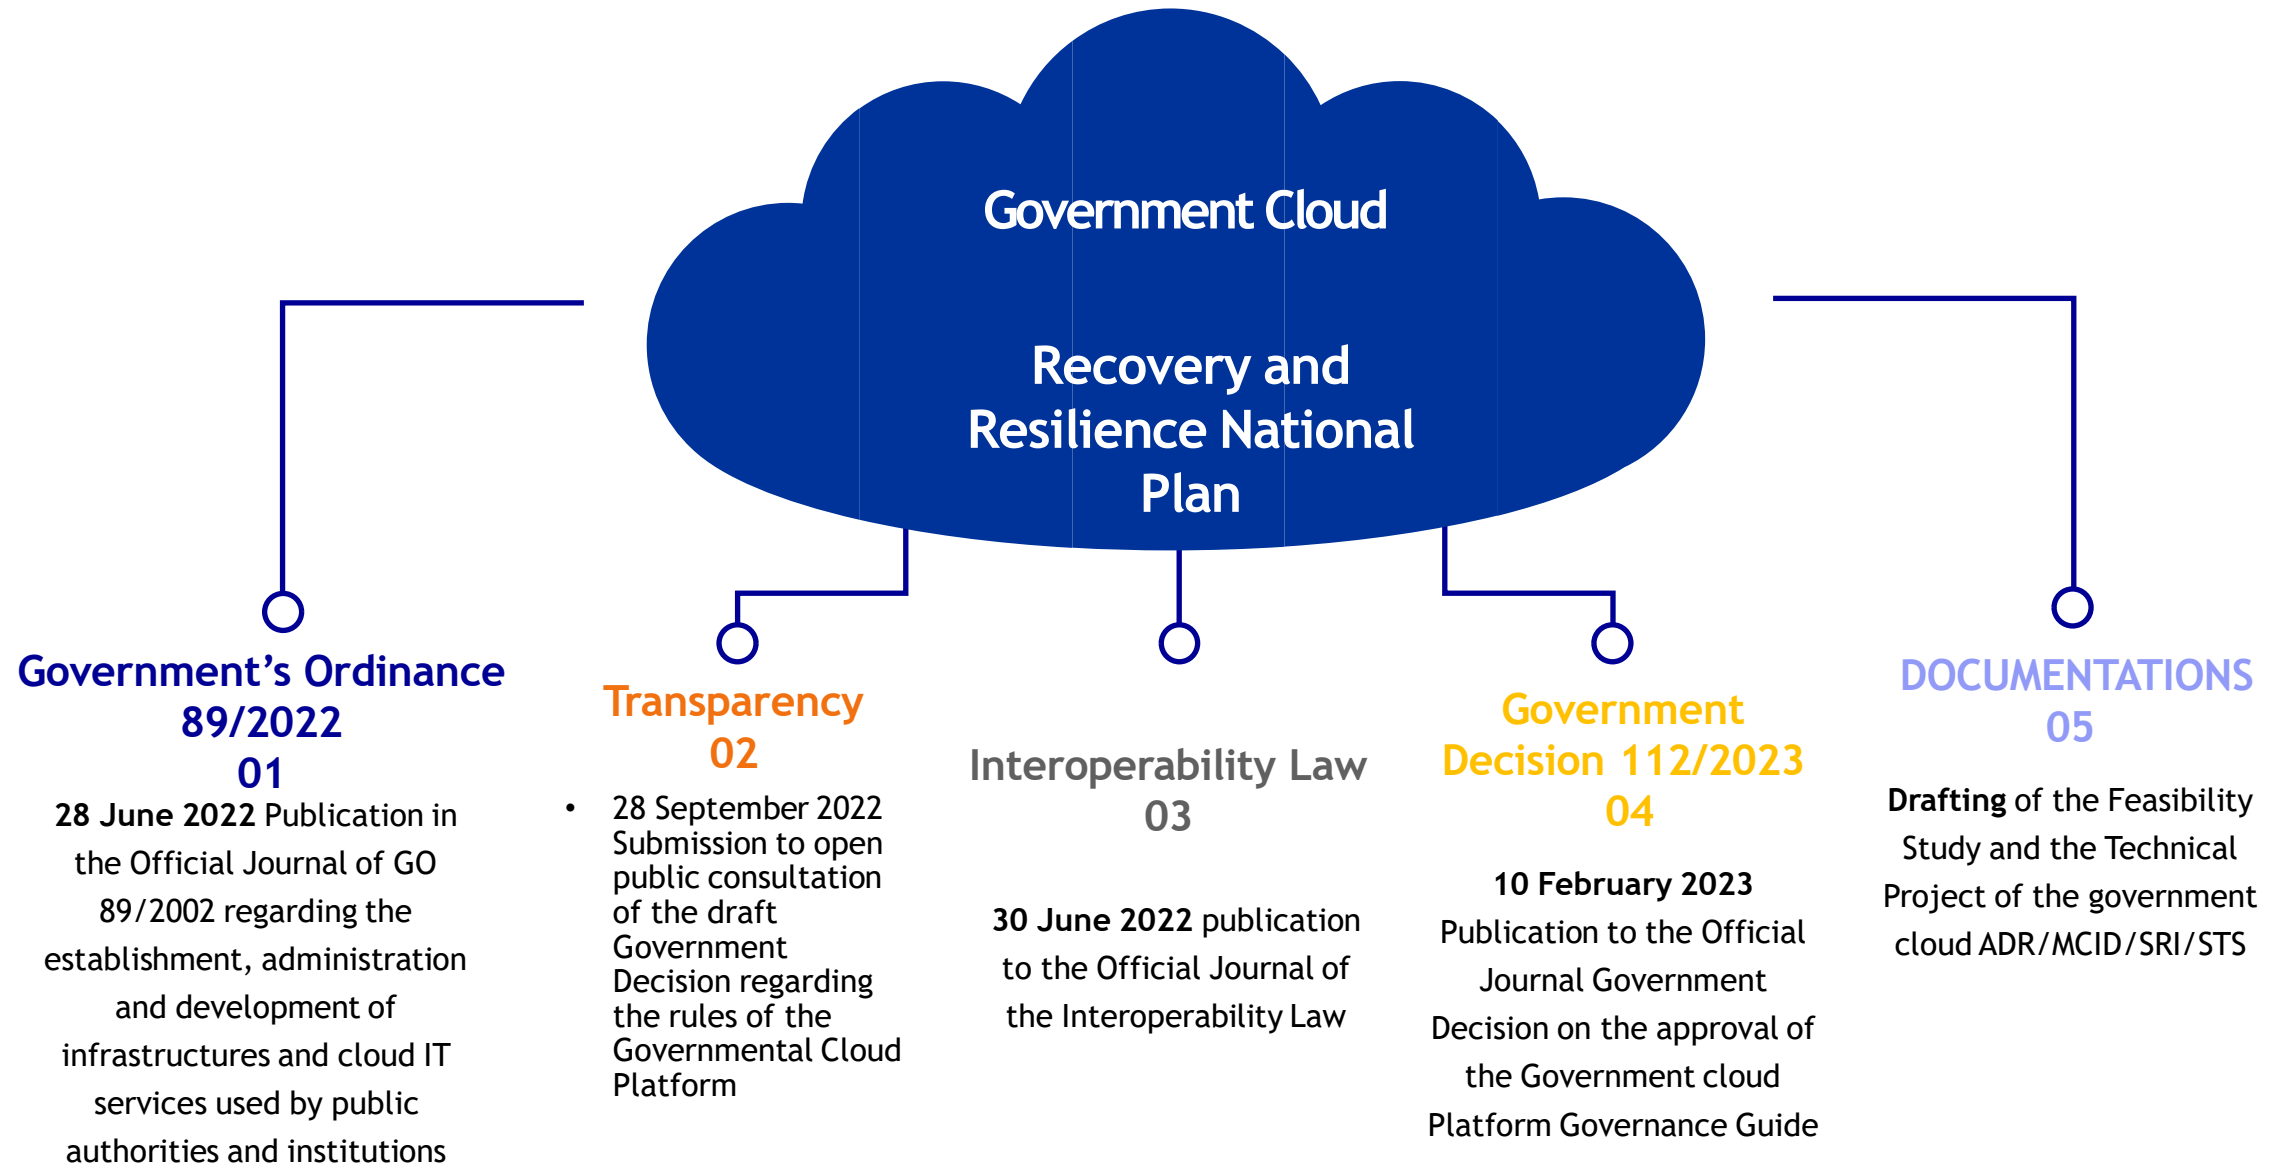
Government Cloud

Recovery and Resilience National Plan

Government's Ordinance 89/2022
01
28 June 2022 Publication in the Official Journal of GO 89/2002 regarding the establishment, administration and development of infrastructures and cloud IT services used by public authorities and institutions

Transparency
02
• 28 September 2022 Submission to open public consultation of the draft Government Decision regarding the rules of the Governmental Cloud Platform

Interoperability Law
03
30 June 2022 publication to the Official Journal of the Interoperability Law

Government Decision 112/2023
04
10 February 2023 Publication to the Official Journal Government Decision on the approval of the Government cloud Platform Governance Guide

DOCUMENTATIONS
05
Drafting of the Feasibility Study and the Technical Project of the government cloud ADR/MCID/SRI/STS